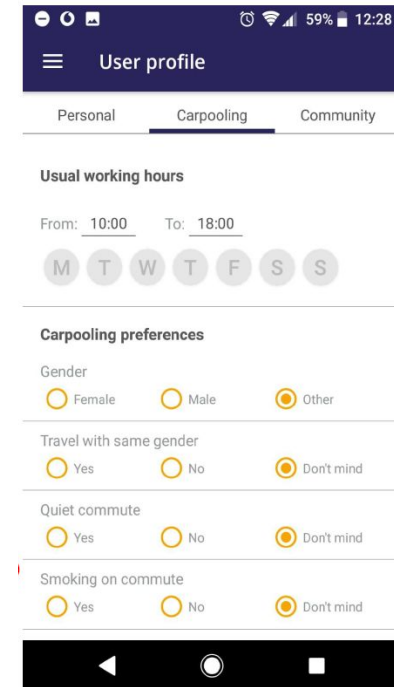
59% 12:28

User profile

Personal
Carpooling
Community

Usual working hours

From: 10:00 To: 18:00

M T W T F S S

Carpooling preferences

Gender
Female Male Other

Travel with same gender
Yes No Don't mind

Quiet commute
Yes No Don't mind

Smoking on commute
Yes No Don't mind